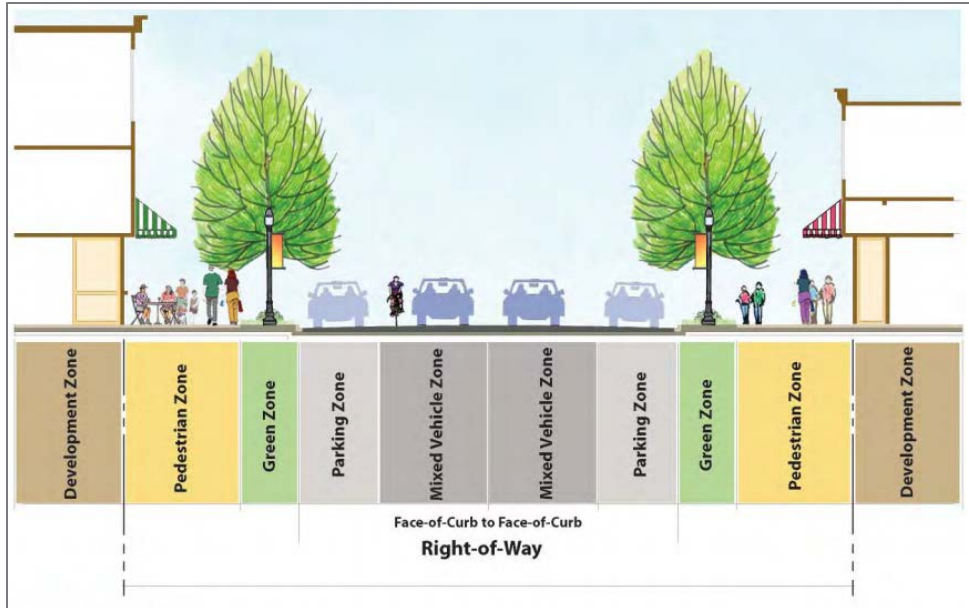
Development Zone

Pedestrian Zone

Green Zone

Parking Zone

Mixed Vehicle Zone

Mixed Vehicle Zone

Parking Zone

Green Zone

Pedestrian Zone

Development Zone

Face-of-Curb to Face-of-Curb

Right-of-Way